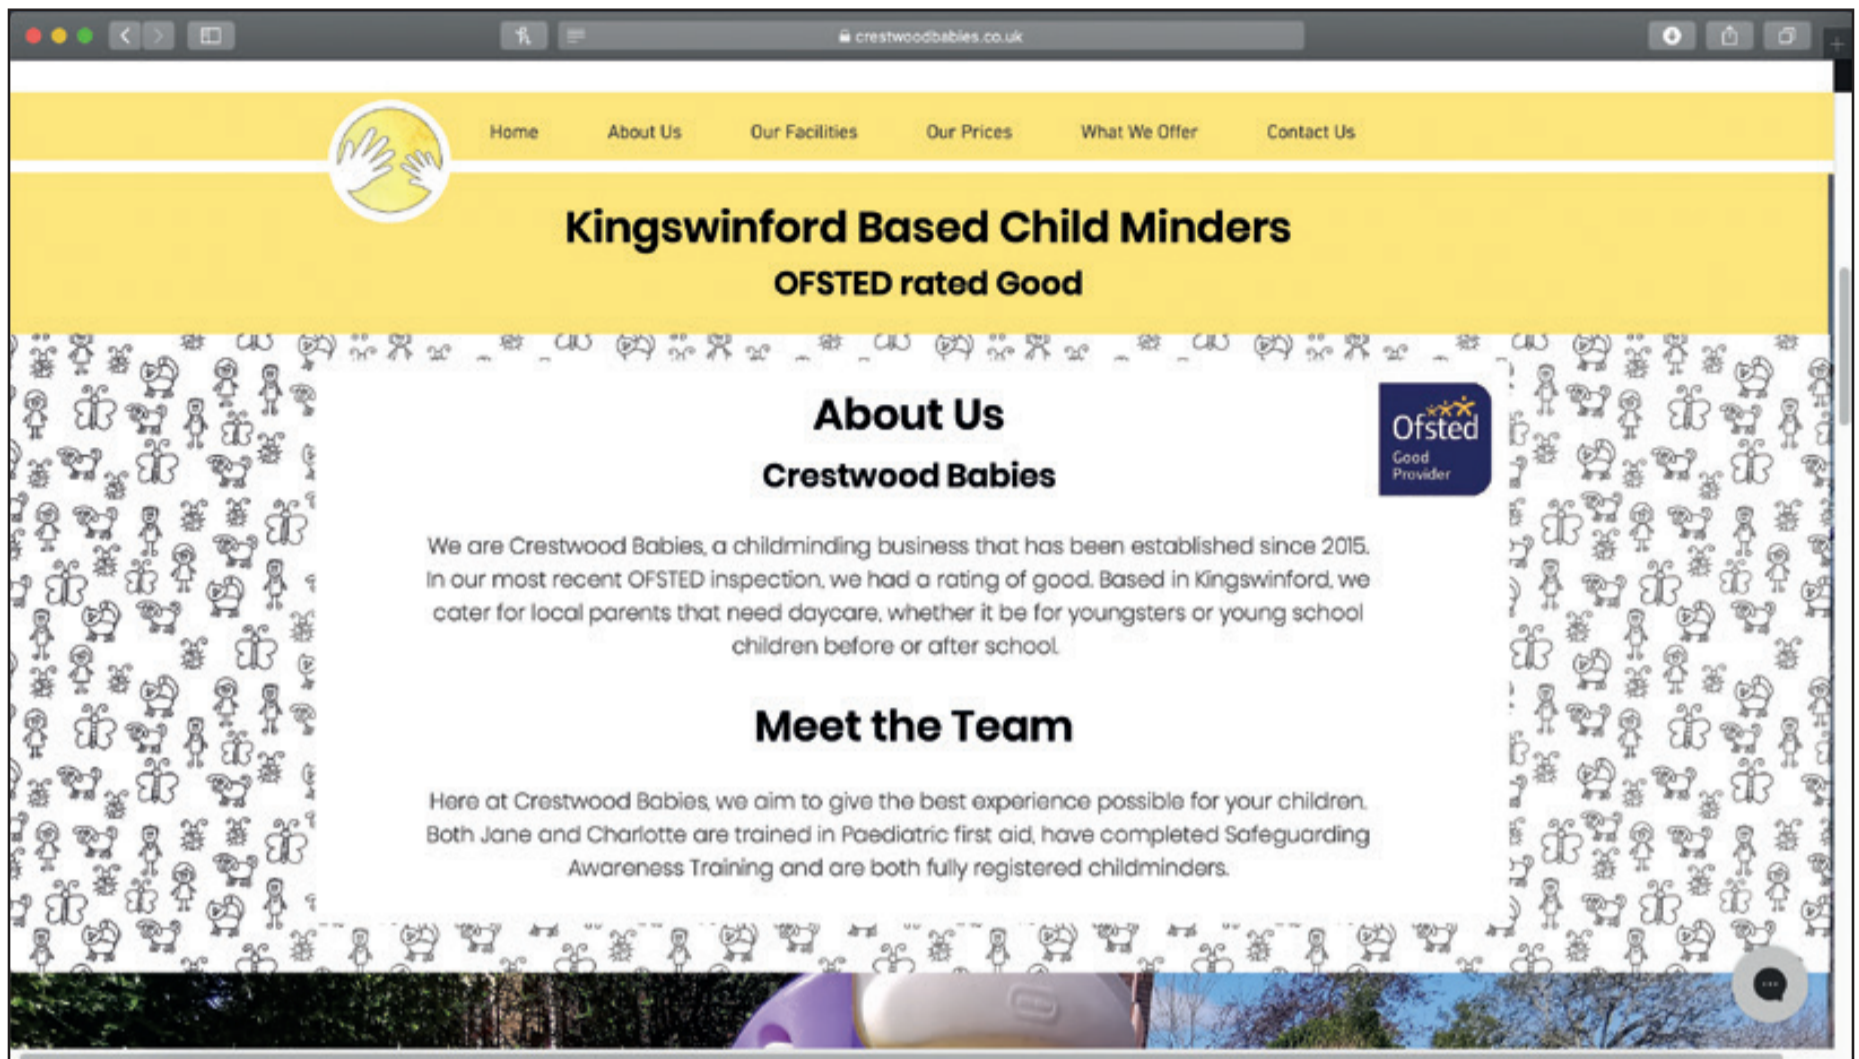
crestwoodbabies.co.uk

Home About Us Our Facilities Our Prices What We Offer Contact Us

Kingswinford Based Child Minders

OFSTED rated Good

About Us

Crestwood Babies

Ofsted Good Provider

We are Crestwood Babies, a childminding business that has been established since 2015. In our most recent OFSTED inspection, we had a rating of good. Based in Kingswinford, we cater for local parents that need daycare, whether it be for youngsters or young school children before or after school.

Meet the Team

Here at Crestwood Babies, we aim to give the best experience possible for your children. Both Jane and Charlotte are trained in Paediatric first aid, have completed Safeguarding Awareness Training and are both fully registered childminders.